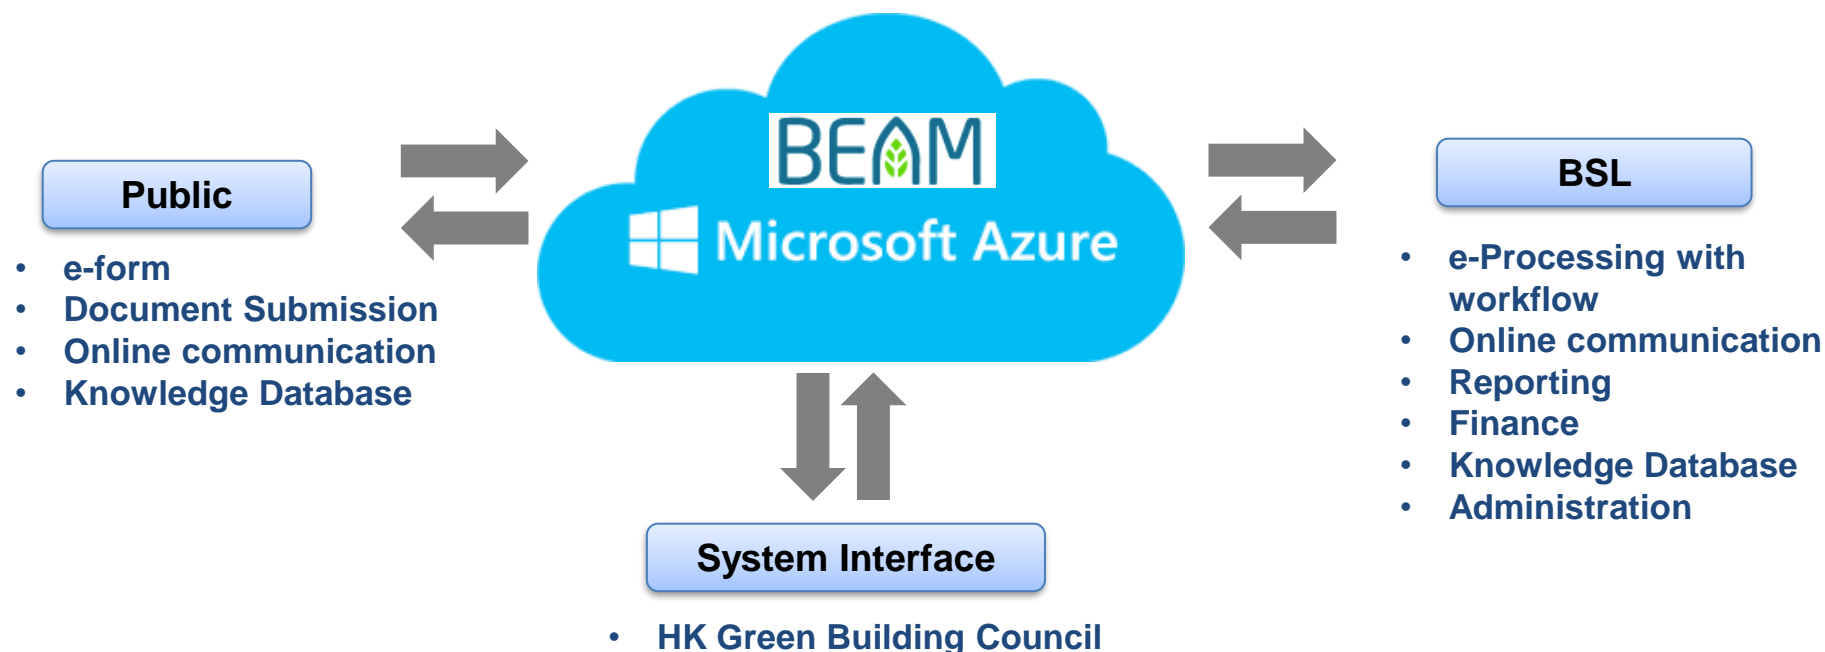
Public

- e-form
- Document Submission
- Online communication
- Knowledge Database

BEAM

Microsoft Azure

BSL

- e-Processing with workflow
- Online communication
- Reporting
- Finance
- Knowledge Database
- Administration

System Interface

- HK Green Building Council